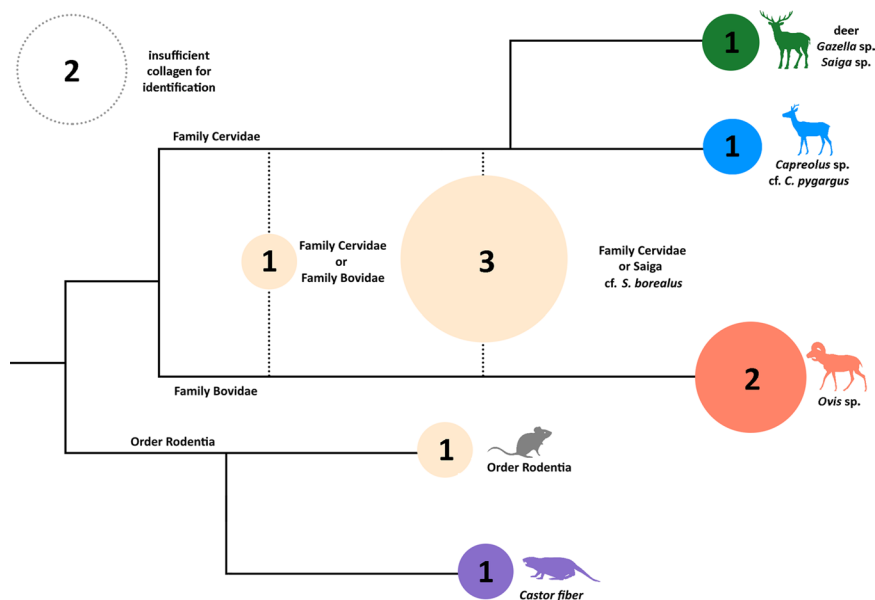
2 insufficient collagen for identification

1 deer
*Gazella* sp.
*Saiga* sp.

Family Cervidae

1 *Capreolus* sp.
cf. *C. pygargus*

1 Family Cervidae or Family Bovidae

3 Family Cervidae or Saiga cf. *S. borealus*

2 *Ovis* sp.

Family Bovidae

Order Rodentia

1 Order Rodentia

1 *Castor fiber*